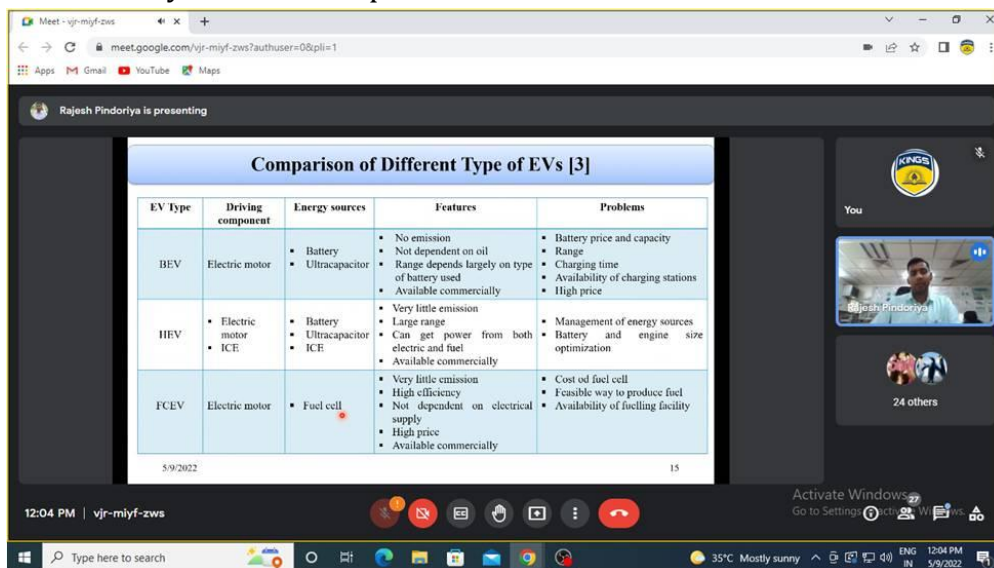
Meet - vjr-miyf-zws

meet.google.com/vjr-miyf-zws?authuser=0&pli=1

Apps Gmail YouTube Maps

Rajesh Pindoriya is presenting

**Comparison of Different Type of EVs [3]**

| EV Type | Driving component | Energy sources | Features | Problems |
|---|---|---|---|---|
| BEV | Electric motor | • Battery • Ultracapacitor | • No emission • Not dependent on oil • Range depends largely on type of battery used • Available commercially | • Battery price and capacity • Range • Charging time • Availability of charging stations • High price |
| HEV | • Electric motor • ICE | • Battery • Ultracapacitor • ICE | • Very little emission • Large range • Can get power from both electric and fuel • Available commercially | • Management of energy sources • Battery and engine size optimization |
| FCEV | Electric motor | • Fuel cell | • Very little emission • High efficiency • Not dependent on electrical supply • High price • Available commercially | • Cost od fuel cell • Feasible way to produce fuel • Availability of fuelling facility |

5/9/2022

15

KINGS

You

Rajesh Pindoriya

24 others

12:04 PM | vjr-miyf-zws

Activate Windows
Go to Settings to activate Windows.

27

Type here to search

35°C Mostly sunny

ENG IN

12:04 PM 5/9/2022